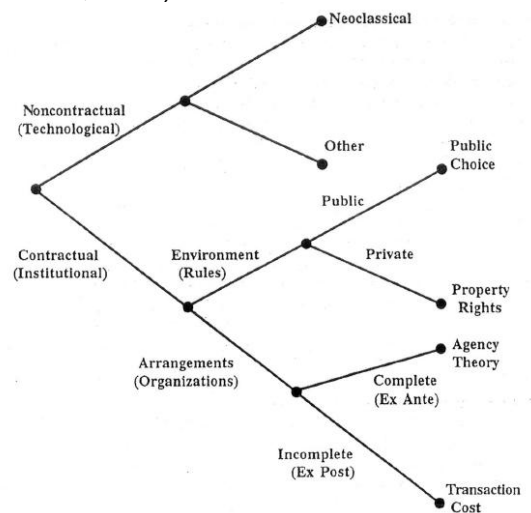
Neoclassical

Noncontractual (Technological)

Other

Public Choice

Public

Contractual (Institutional)

Environment (Rules)

Private

Property Rights

Agency Theory

Arrangements (Organizations)

Complete (Ex Ante)

Incomplete (Ex Post)

Transaction Cost